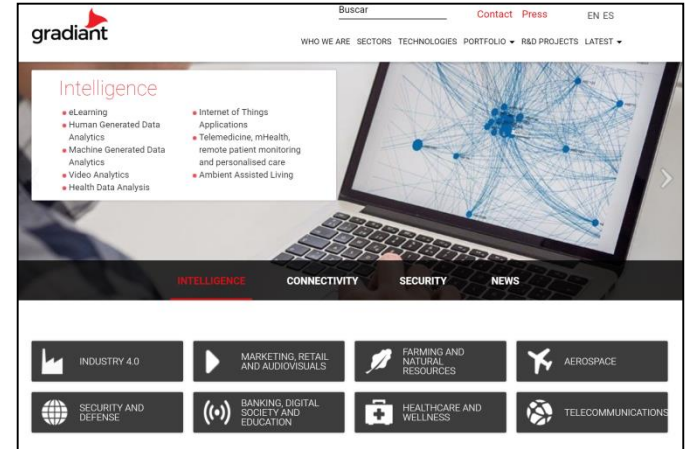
gradiant

Buscar

Contact Press EN ES

WHO WE ARE SECTORS TECHNOLOGIES PORTFOLIO R&D PROJECTS LATEST

Intelligence

- eLearning
- Human Generated Data Analytics
- Machine Generated Data Analytics
- Video Analytics
- Health Data Analysis

- Internet of Things Applications
- Telemedicine, mHealth, remote patient monitoring and personalised care
- Ambient Assisted Living

INTELLIGENCE CONNECTIVITY SECURITY NEWS

INDUSTRY 4.0

MARKETING, RETAIL AND AUDIOVISUALS

FARMING AND NATURAL RESOURCES

AEROSPACE

SECURITY AND DEFENSE

BANKING, DIGITAL SOCIETY AND EDUCATION

HEALTHCARE AND WELLNESS

TELECOMMUNICATIONS